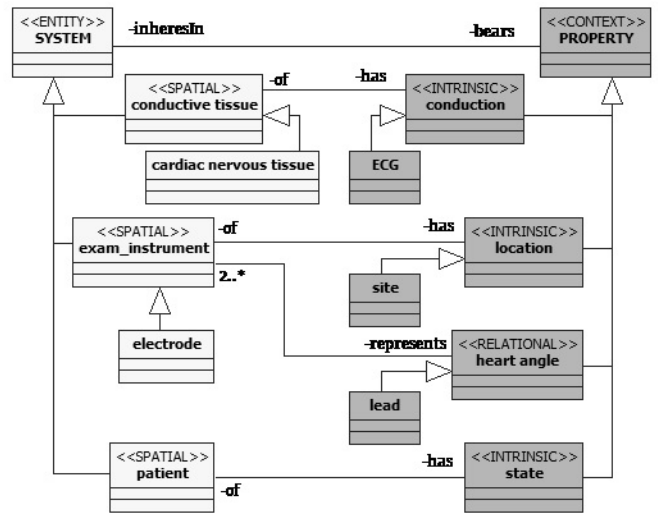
<<ENTITY>>
SYSTEM

-inheresIn

-bears

<<CONTEXT>>
PROPERTY

<<SPATIAL>>
conductive tissue

-of

-has

<<INTRINSIC>>
conduction

cardiac nervous tissue

ECG

<<SPATIAL>>
exam_instrument

-of

-has

<<INTRINSIC>>
location

2..*

site

electrode

-represents

<<RELATIONAL>>
heart angle

lead

<<SPATIAL>>
patient

-has

<<INTRINSIC>>
state

-of